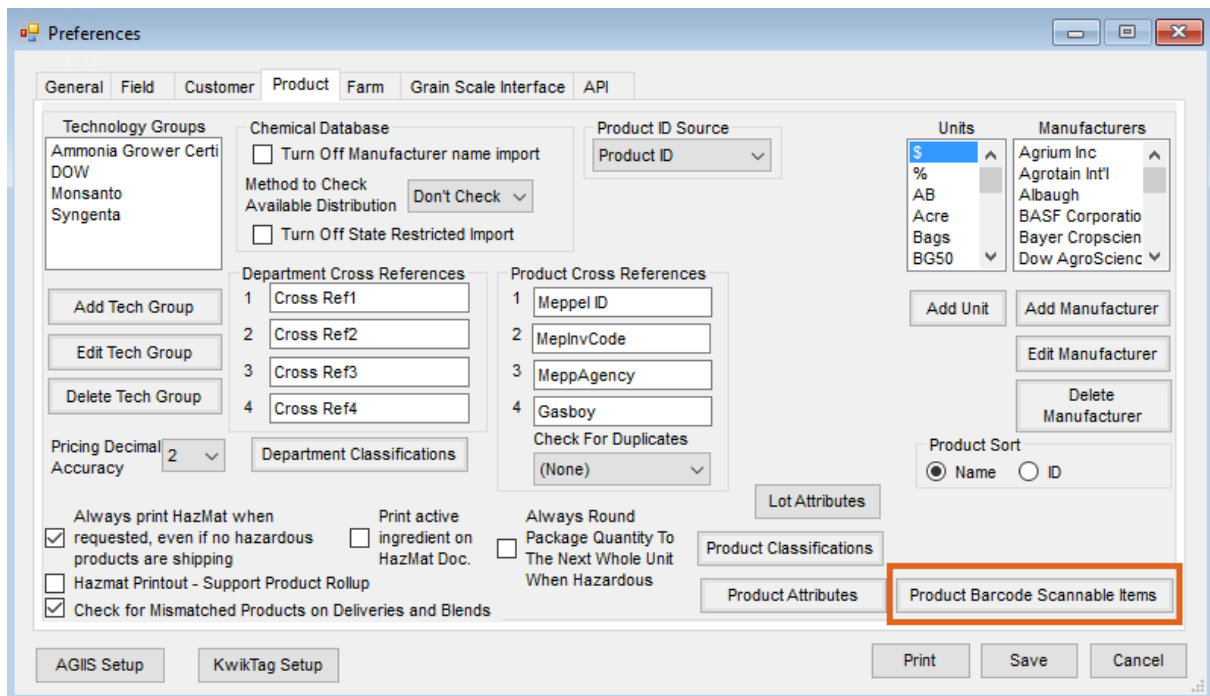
Preferences

General | Field | Customer | Product | Farm | Grain Scale Interface | API

Technology Groups
Ammonia Grower Certi
DOW
Monsanto
Syngenta

Chemical Database
Turn Off Manufacturer name import
Method to Check Available Distribution
Don't Check
Turn Off State Restricted Import

Product ID Source
Product ID

Units
$
%
AB
Acre
Bags
BG50

Manufacturers
Agrium Inc
Agrotain Int'l
Albaugh
BASF Corporatio
Bayer Cropscien
Dow AgroScienc

Add Tech Group
Edit Tech Group
Delete Tech Group

Department Cross References
1 Cross Ref1
2 Cross Ref2
3 Cross Ref3
4 Cross Ref4

Product Cross References
1 Meppel ID
2 MepInvCode
3 MeppAgency
4 Gasboy
Check For Duplicates
(None)

Add Unit
Add Manufacturer
Edit Manufacturer
Delete Manufacturer

Product Sort
Name
ID

Pricing Decimal Accuracy
2
Department Classifications

Lot Attributes

Always print HazMat when requested, even if no hazardous products are shipping
Print active ingredient on HazMat Doc.
Always Round Package Quantity To The Next Whole Unit When Hazardous
Product Classifications
Hazmat Printout - Support Product Rollup
Check for Mismatched Products on Deliveries and Blends
Product Attributes
Product Barcode Scannable Items

AGIIS Setup
KwikTag Setup
Print
Save
Cancel